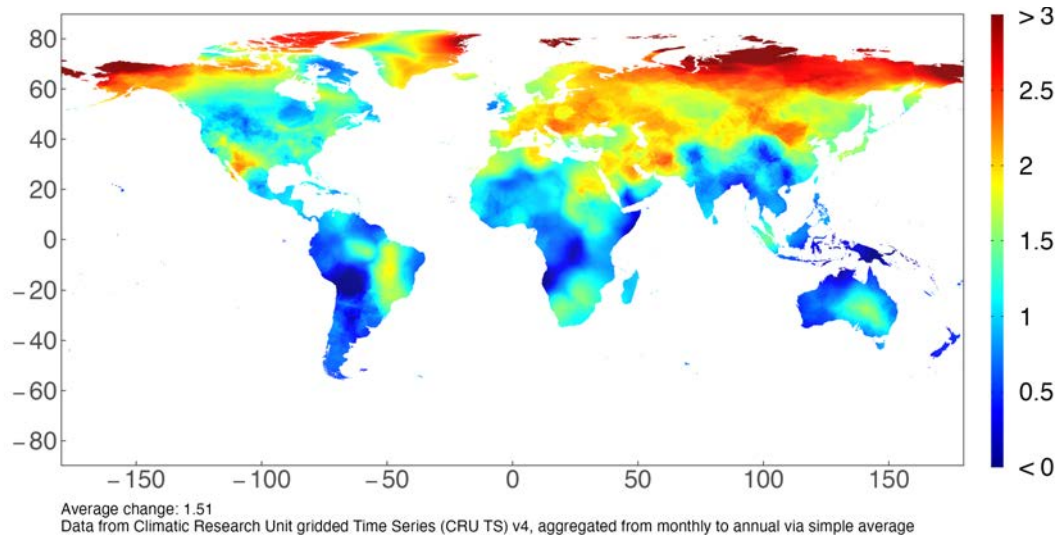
80
60
40
20
0
−20
−40
−60
−80

−150 −100 −50 0 50 100 150

> 3
2.5
2
1.5
1
0.5
< 0

Average change: 1.51
Data from Climatic Research Unit gridded Time Series (CRU TS) v4, aggregated from monthly to annual via simple average